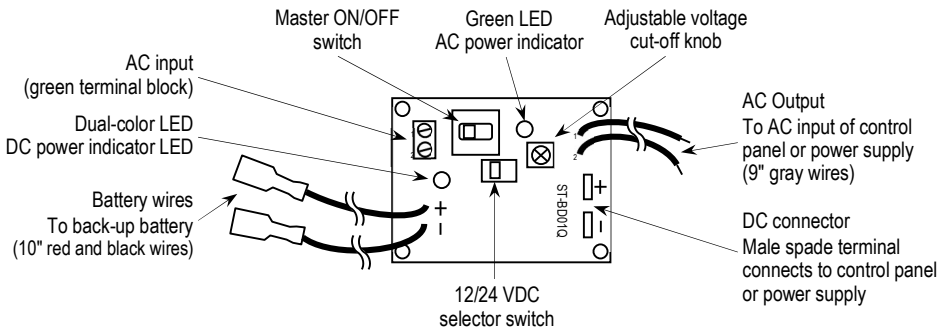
Master ON/OFF switch

Green LED
AC power indicator

Adjustable voltage cut-off knob

AC input
(green terminal block)

Dual-color LED
DC power indicator LED

AC Output
To AC input of control panel or power supply
(9" gray wires)

Battery wires
To back-up battery
(10" red and black wires)

DC connector
Male spade terminal connects to control panel or power supply

12/24 VDC
selector switch

ST-BDD1Q

+
-

+
-

1
2